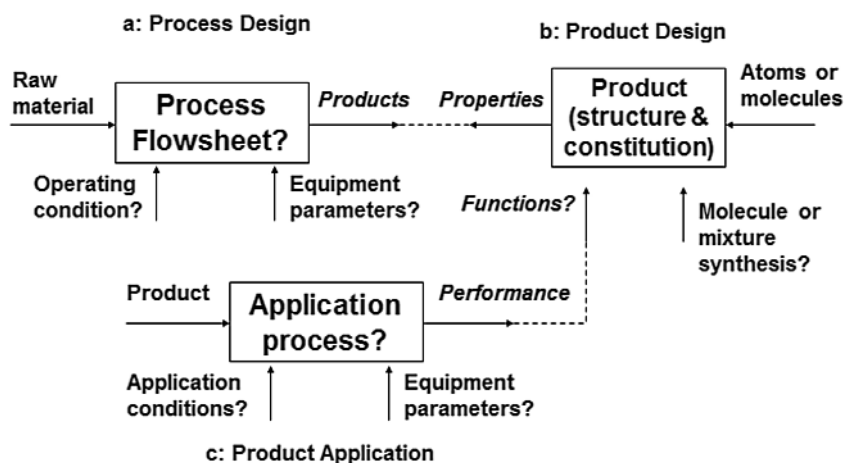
a: Process Design

b: Product Design

Raw material

Process Flowsheet?

Products

Properties

Product (structure & constitution)

Atoms or molecules

Operating condition?

Equipment parameters?

Functions?

Molecule or mixture synthesis?

Product

Application process?

Performance

Application conditions?

Equipment parameters?

c: Product Application